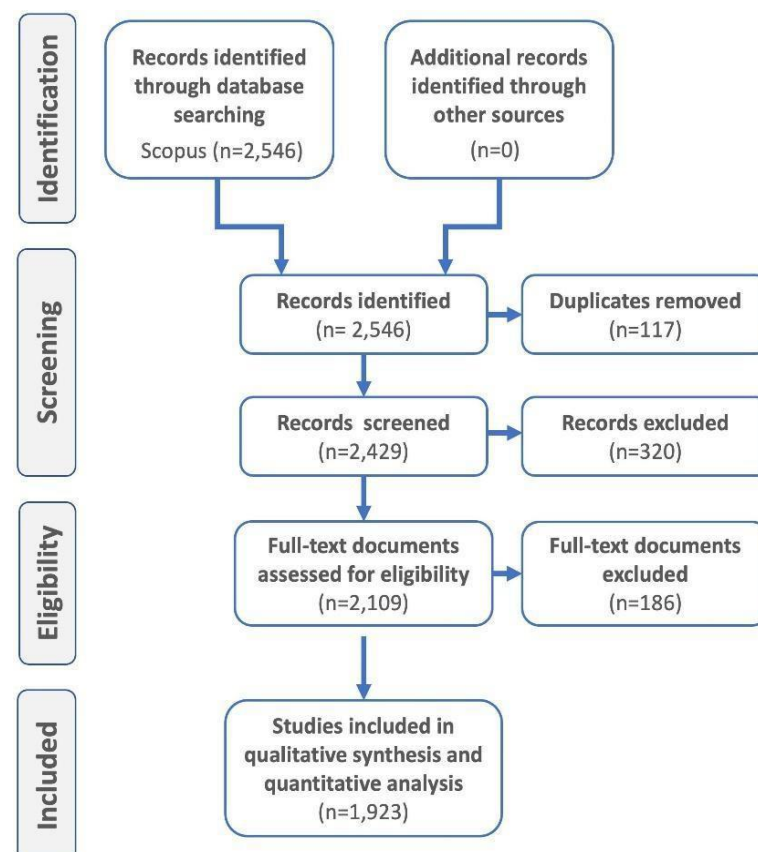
Identification

Records identified through database searching
Scopus (n=2,546)

Additional records identified through other sources
(n=0)

Screening

Records identified
(n= 2,546)

Duplicates removed
(n=117)

Records screened
(n=2,429)

Records excluded
(n=320)

Eligibility

Full-text documents assessed for eligibility
(n=2,109)

Full-text documents excluded
(n=186)

Included

Studies included in qualitative synthesis and quantitative analysis
(n=1,923)